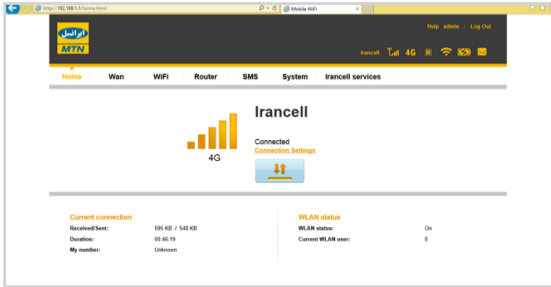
http://192.168.1.1/home.html

Mobile WiFi

ایرانسل
MTN

Help | admin | Log Out

Irancell 4G

Home
Wan
WiFi
Router
SMS
System
Irancell services

4G

Irancell

Connected
Connection Settings

Current connection

| | |
|---|---|
| Received/Sent: | 595 KB / 548 KB |
| Duration: | 00:46:19 |
| My number: | Unknown |

WLAN status

| | |
|---|---|
| WLAN status: | On |
| Current WLAN user: | 0 |